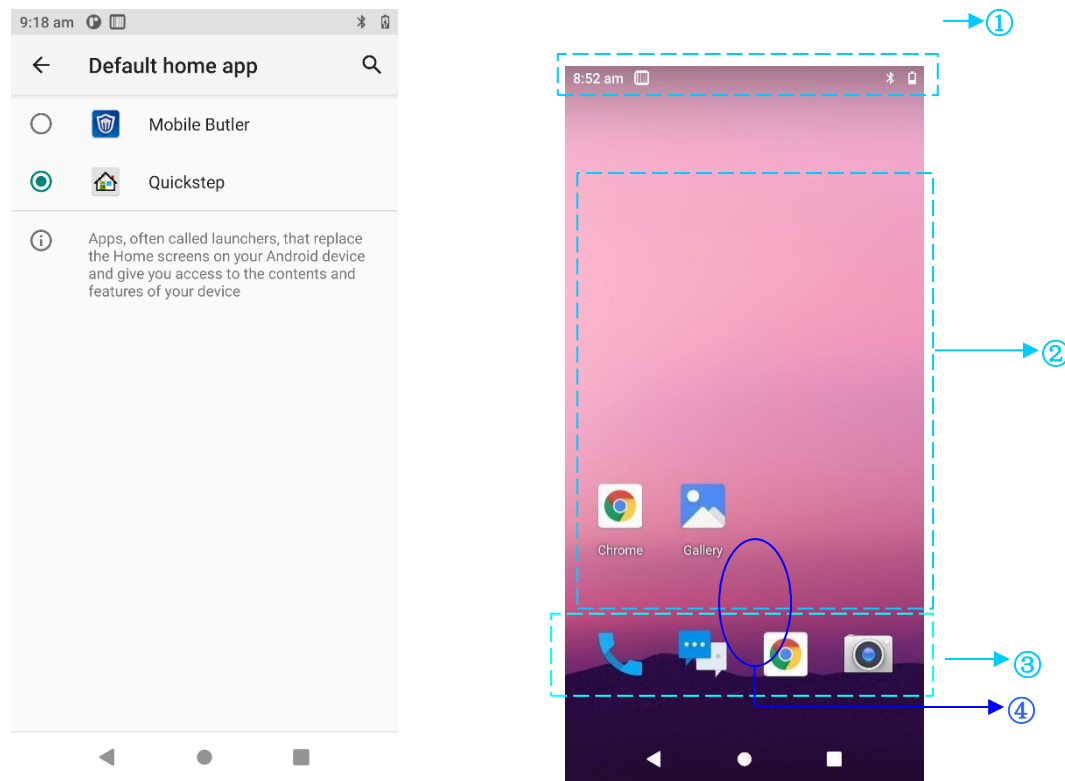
9:18 am

Default home app

Mobile Butler

Quickstep

Apps, often called launchers, that replace the Home screens on your Android device and give you access to the contents and features of your device

①

8:52 am

②

Chrome

Gallery

③

④